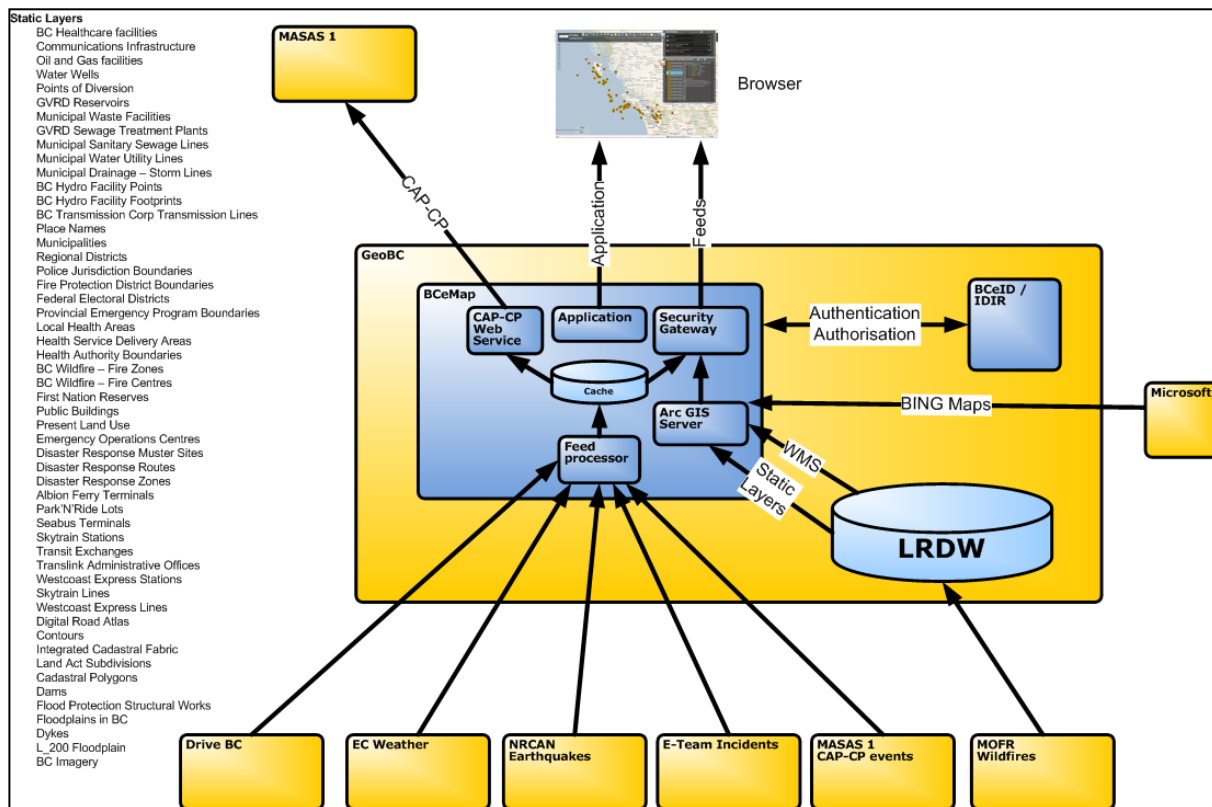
Static Layers
BC Healthcare facilities
Communications Infrastructure
Oil and Gas facilities
Water Wells
Points of Diversion
GVRD Reservoirs
Municipal Waste Facilities
GVRD Sewage Treatment Plants
Municipal Sanitary Sewage Lines
Municipal Water Utility Lines
Municipal Drainage – Storm Lines
BC Hydro Facility Points
BC Hydro Facility Footprints
BC Transmission Corp Transmission Lines
Place Names
Municipalities
Regional Districts
Police Jurisdiction Boundaries
Fire Protection District Boundaries
Federal Electoral Districts
Provincial Emergency Program Boundaries
Local Health Areas
Health Service Delivery Areas
Health Authority Boundaries
BC Wildfire – Fire Zones
BC Wildfire – Fire Centres
First Nation Reserves
Public Buildings
Present Land Use
Emergency Operations Centres
Disaster Response Muster Sites
Disaster Response Routes
Disaster Response Zones
Albion Ferry Terminals
Park'N'Ride Lots
Seabus Terminals
Skytrain Stations
Transit Exchanges
Translink Administrative Offices
Westcoast Express Stations
Skytrain Lines
Westcoast Express Lines
Digital Road Atlas
Contours
Integrated Cadastral Fabric
Land Act Subdivisions
Cadastral Polygons
Dams
Flood Protection Structural Works
Floodplains in BC
Dykes
L_200 Floodplain
BC Imagery

MASAS 1

Browser

CAP-CP

Application

Feeds

GeoBC

BCeMap

CAP-CP Web Service

Application

Security Gateway

Authentication Authorisation

BCeID / IDIR

Cache

Arc GIS Server

BING Maps

Microsoft

Feed processor

WMS

Static Layers

LRDW

Drive BC

EC Weather

NRCAN Earthquakes

E-Team Incidents

MASAS 1 CAP-CP events

MOFR Wildfires